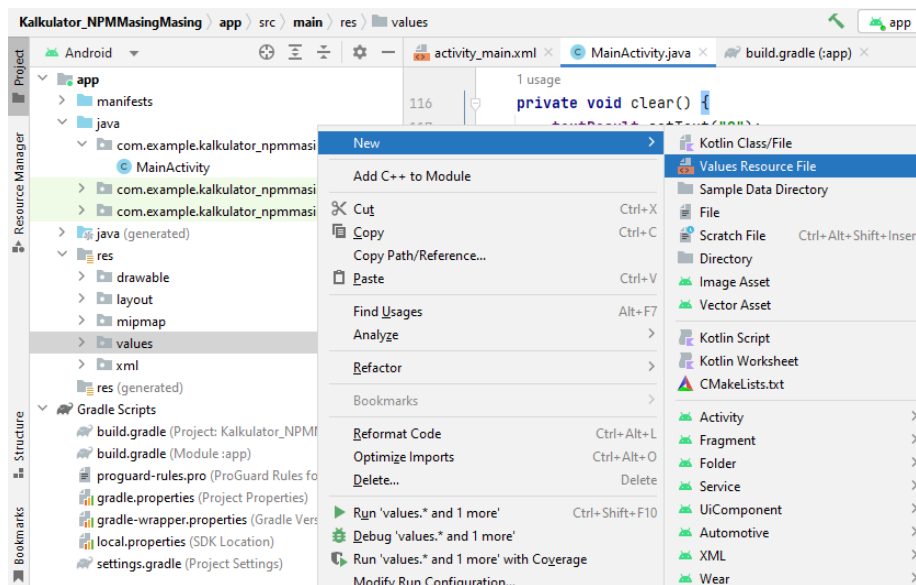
Kalkulator_NPMMasingMasing 〉 app 〉 src 〉 main 〉 res 〉 values

app

Project

Resource Manager

Structure

Bookmarks

Android

app
manifests
java
com.example.kalkulator_npmmasi
MainActivity
com.example.kalkulator_npmmasi
com.example.kalkulator_npmmasi
java (generated)
res
drawable
layout
mipmap
values
xml
res (generated)
Gradle Scripts
build.gradle (Project: Kalkulator_NPMM
build.gradle (Module :app)
proguard-rules.pro (ProGuard Rules fo
gradle.properties (Project Properties)
gradle-wrapper.properties (Gradle Vers
local.properties (SDK Location)
settings.gradle (Project Settings)

activity_main.xml × MainActivity.java × build.gradle (:app) ×

1 usage
116 private void clear() {

New
Add C++ to Module
Cut Ctrl+X
Copy Ctrl+C
Copy Path/Reference...
Paste Ctrl+V
Find Usages Alt+F7
Analyze
Refactor
Bookmarks
Reformat Code Ctrl+Alt+L
Optimize Imports Ctrl+Alt+O
Delete... Delete
Run 'values.* and 1 more' Ctrl+Shift+F10
Debug 'values.* and 1 more'
Run 'values.* and 1 more' with Coverage
Modify Run Configuration...

Kotlin Class/File
Values Resource File
Sample Data Directory
File
Scratch File Ctrl+Alt+Shift+Inser
Directory
Image Asset
Vector Asset
Kotlin Script
Kotlin Worksheet
CMakeLists.txt
Activity
Fragment
Folder
Service
UiComponent
Automotive
XML
Wear